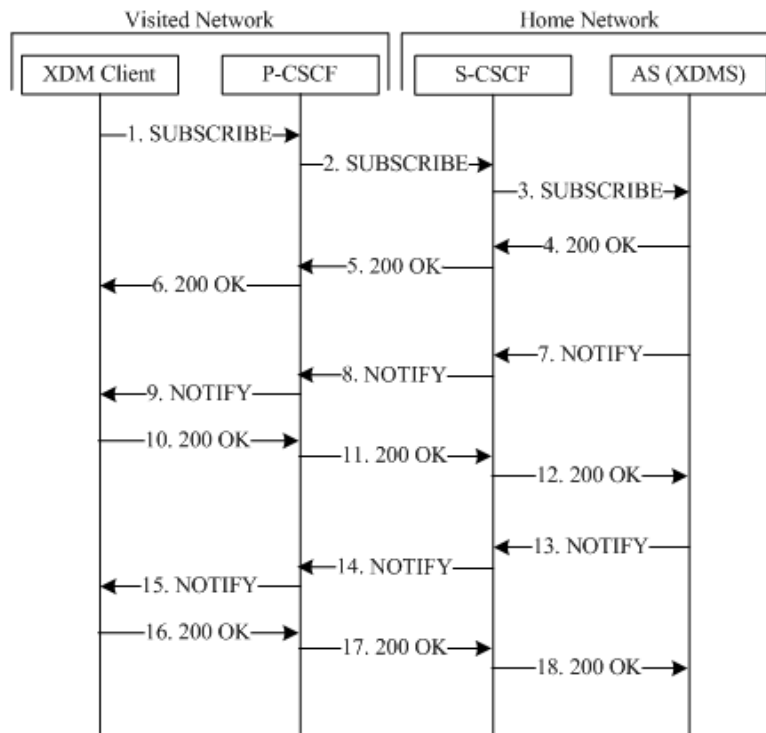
Visited Network

Home Network

XDM Client

P-CSCF

S-CSCF

AS (XDMS)

1. SUBSCRIBE

2. SUBSCRIBE

3. SUBSCRIBE

4. 200 OK

5. 200 OK

6. 200 OK

7. NOTIFY

8. NOTIFY

9. NOTIFY

10. 200 OK

11. 200 OK

12. 200 OK

13. NOTIFY

14. NOTIFY

15. NOTIFY

16. 200 OK

17. 200 OK

18. 200 OK